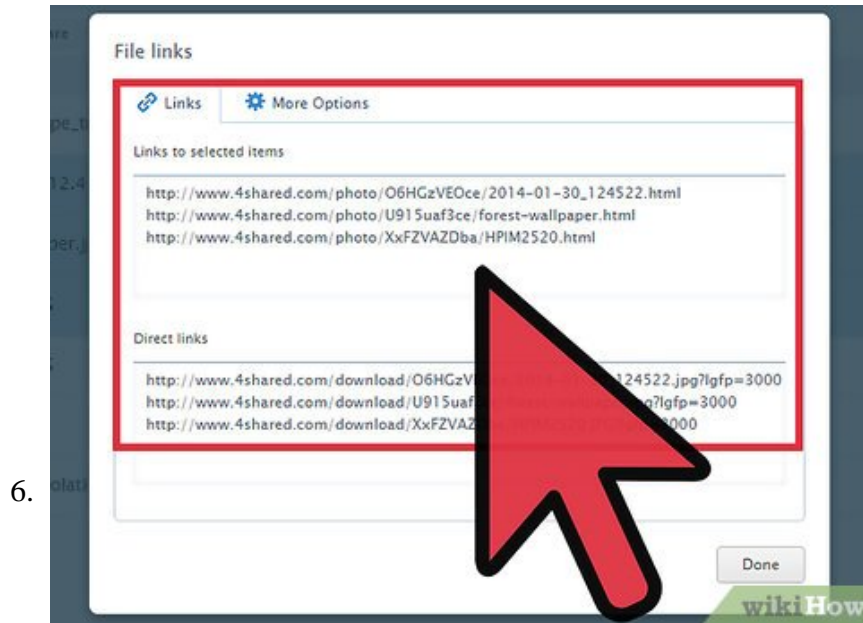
6.

File links

Links

More Options

Links to selected items

http://www.4shared.com/photo/O6HGzVEOce/2014-01-30_124522.html
http://www.4shared.com/photo/U915uaf3ce/forest-wallpaper.html
http://www.4shared.com/photo/XxFZVAZDba/HPIM2520.html

Direct links

http://www.4shared.com/download/O6HGzV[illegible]124522.jpg?lgfp=3000
http://www.4shared.com/download/U915uaf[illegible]?lgfp=3000
http://www.4shared.com/download/XxFZVAZ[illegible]3000

Done

wikiHow